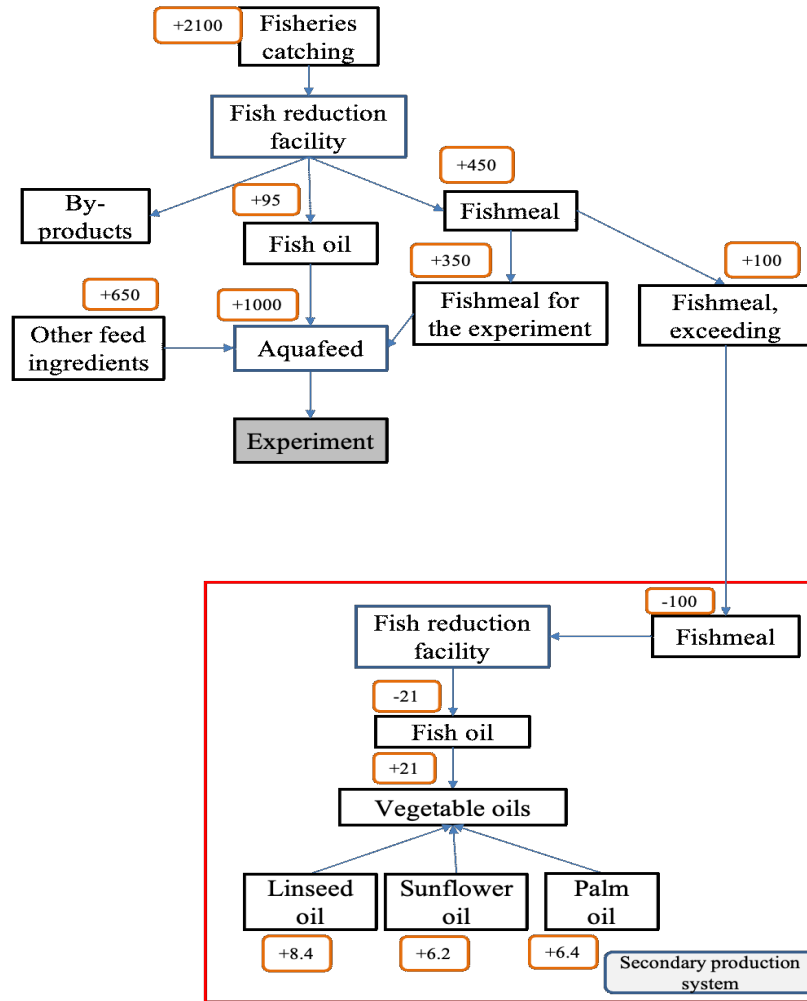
+2100 Fisheries catching

Fish reduction facility

By-products

+95

Fish oil

+450

Fishmeal

+350

Fishmeal for the experiment

+100

Fishmeal, exceeding

+650

Other feed ingredients

+1000

Aquafeed

Experiment

-100

Fish reduction facility

Fishmeal

-21

Fish oil

+21

Vegetable oils

Linseed oil

Sunflower oil

Palm oil

+8.4

+6.2

+6.4

Secondary production system